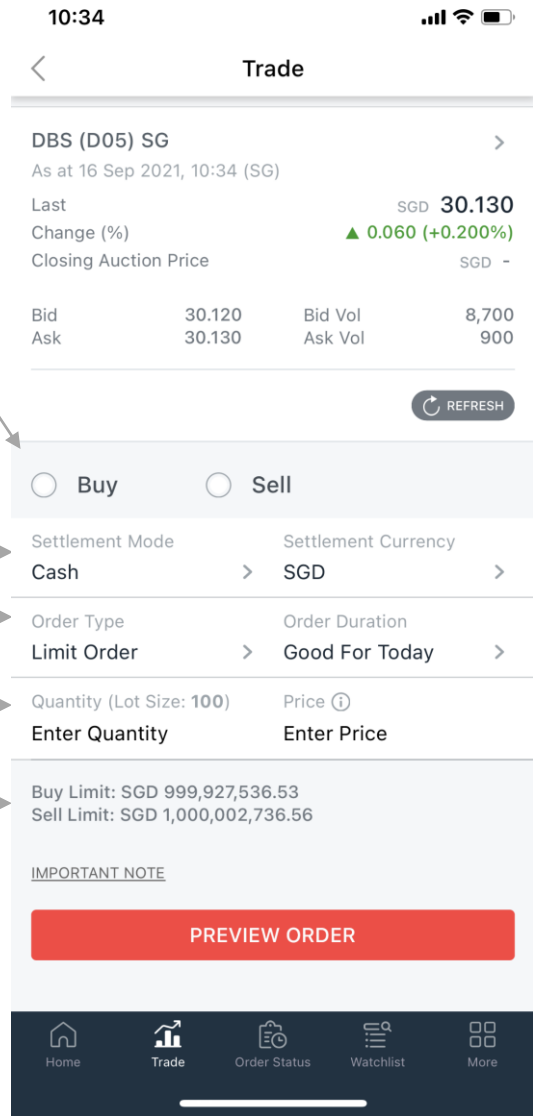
10:34

Trade

DBS (D05) SG
As at 16 Sep 2021, 10:34 (SG)

Last SGD 30.130
Change (%) ▲ 0.060 (+0.200%)
Closing Auction Price SGD -

| Bid | 30.120 | Bid Vol | 8,700 |
|---|---|---|---|
| Ask | 30.130 | Ask Vol | 900 |

REFRESH

Buy Sell

Settlement Mode
Cash

Settlement Currency
SGD

Order Type
Limit Order

Order Duration
Good For Today

Quantity (Lot Size: 100)
Enter Quantity

Price
Enter Price

Buy Limit: SGD 999,927,536.53
Sell Limit: SGD 1,000,002,736.56

IMPORTANT NOTE

PREVIEW ORDER

Home Trade Order Status Watchlist More